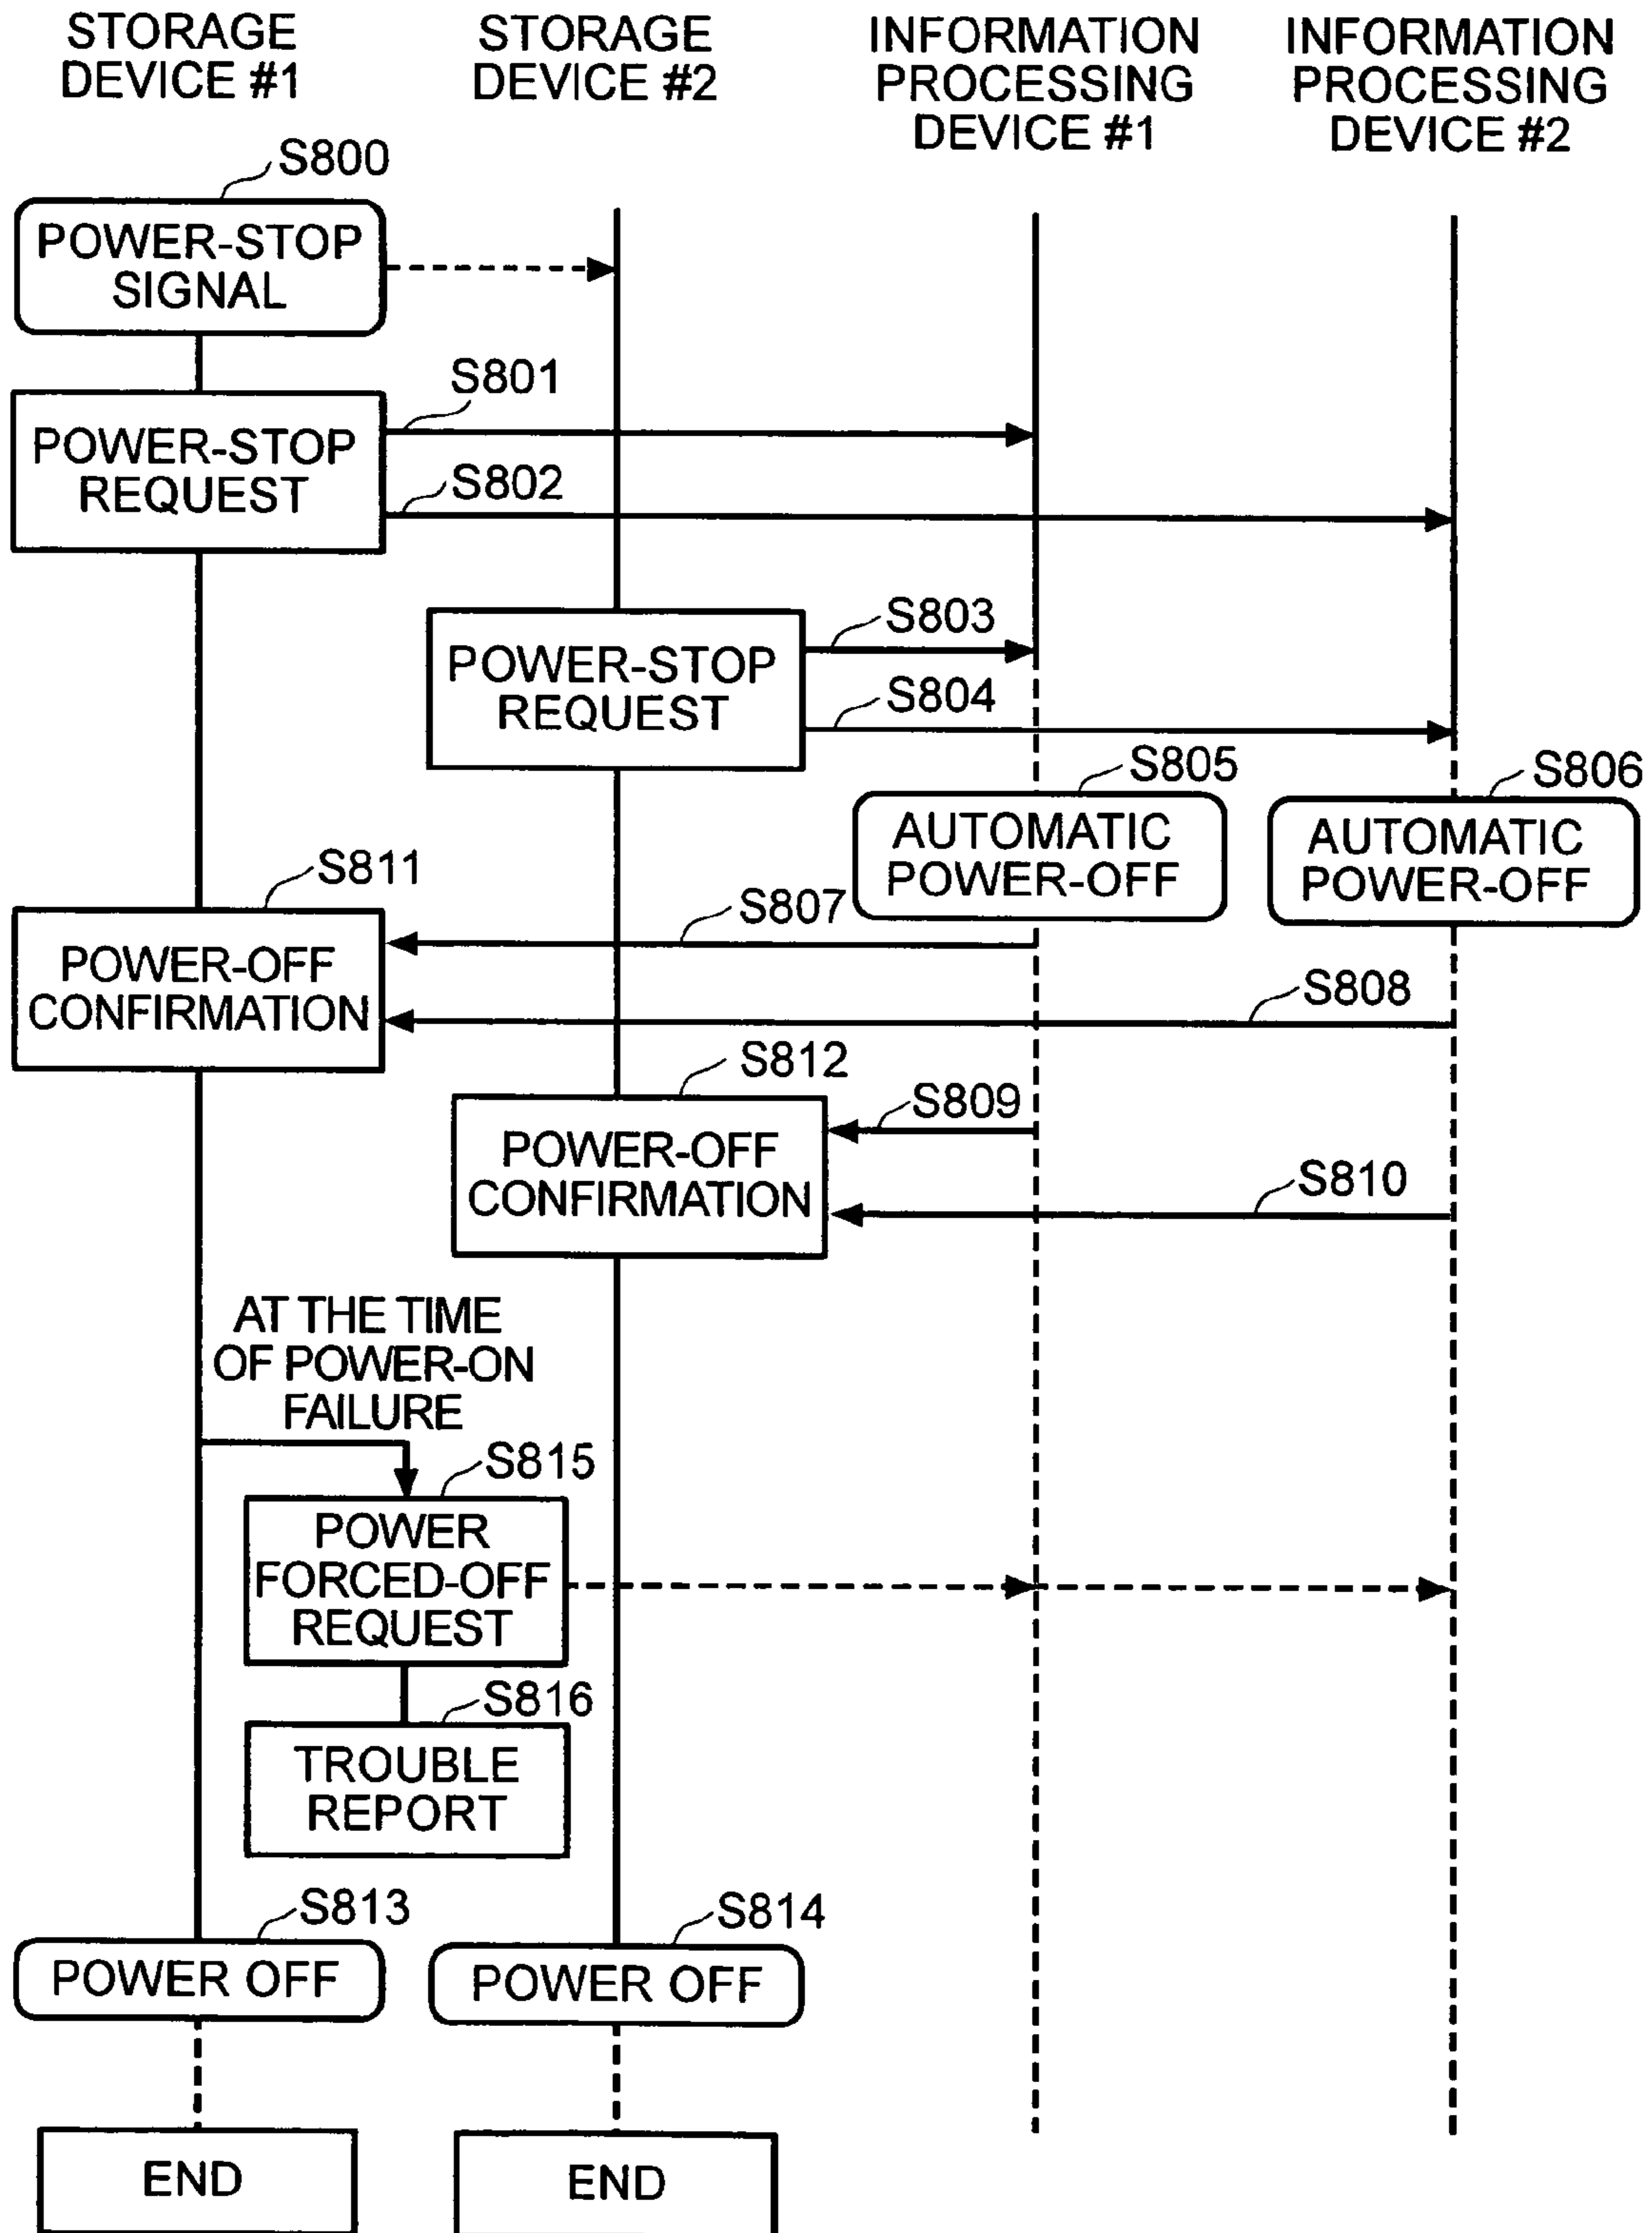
STORAGE DEVICE #1

STORAGE DEVICE #2

INFORMATION PROCESSING DEVICE #1

INFORMATION PROCESSING DEVICE #2

S800

POWER-STOP SIGNAL

S801

POWER-STOP REQUEST

S802

S803

POWER-STOP REQUEST

S804

S805

S806

AUTOMATIC POWER-OFF

AUTOMATIC POWER-OFF

S811

S807

POWER-OFF CONFIRMATION

S808

S812

S809

POWER-OFF CONFIRMATION

S810

AT THE TIME OF POWER-ON FAILURE

S815

POWER FORCED-OFF REQUEST

S816

TROUBLE REPORT

S813

S814

POWER OFF

POWER OFF

END

END